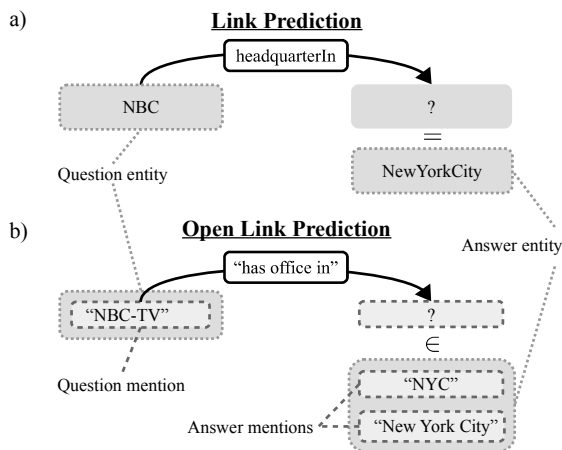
a)

Link Prediction

headquarterIn

NBC

?

=

Question entity

NewYorkCity

b)

Open Link Prediction

Answer entity

"has office in"

"NBC-TV"

?

$\in$

Question mention

"NYC"

Answer mentions

"New York City"